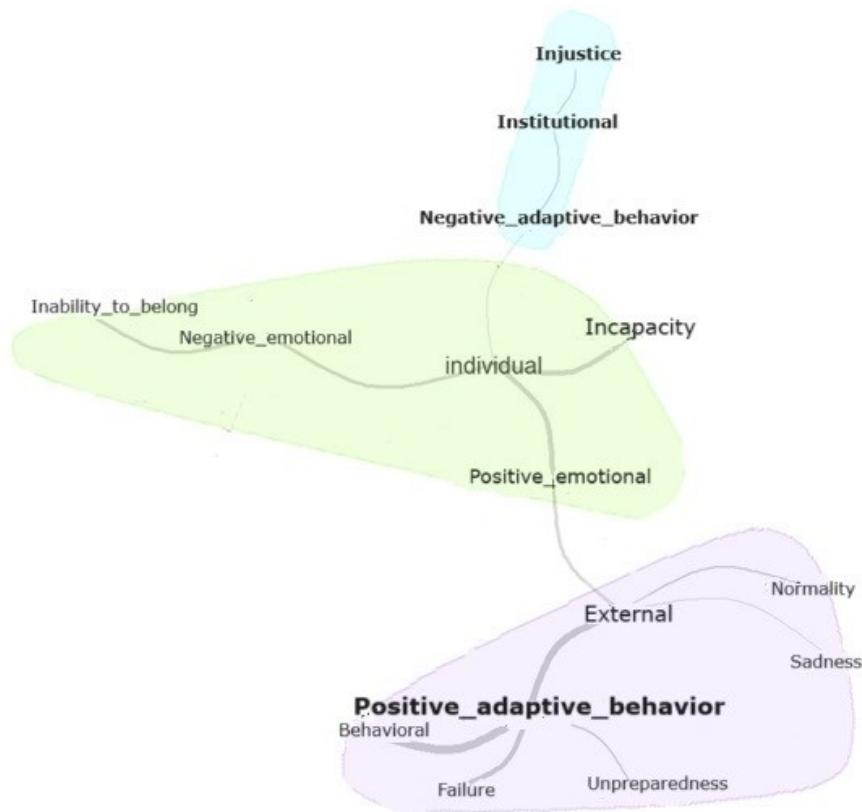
Injustice

Institutional

Negative_adaptive_behavior

Inability_to_belong

Negative_emotional

Incapacity

individual

Positive_emotional

Normality

External

Sadness

Positive_adaptive_behavior

Behavioral

Failure

Unpreparedness